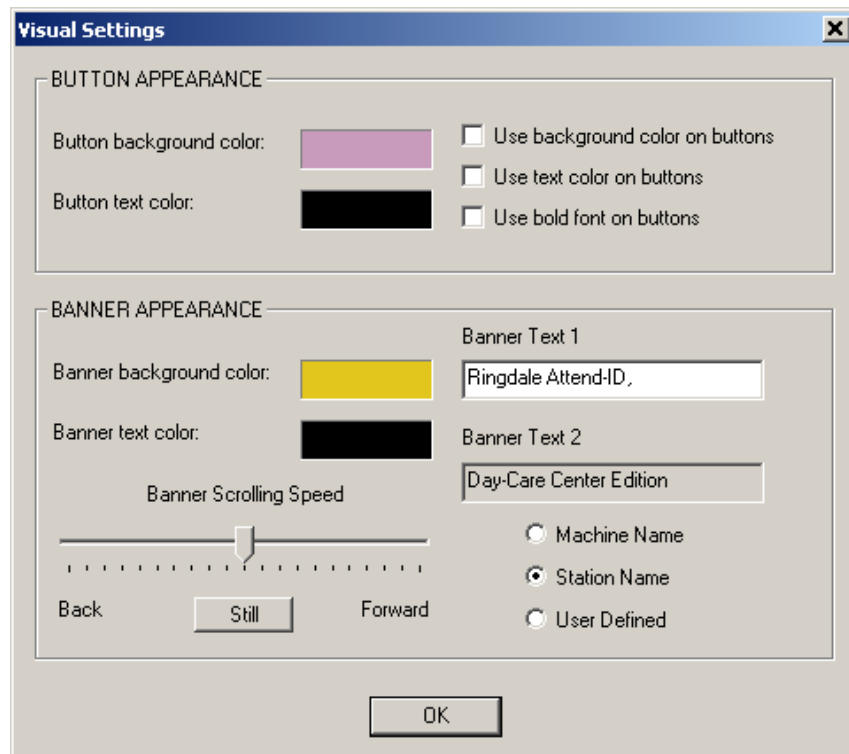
Visual Settings

BUTTON APPEARANCE

Button background color:

Button text color:

Use background color on buttons

Use text color on buttons

Use bold font on buttons

BANNER APPEARANCE

Banner background color:

Banner text color:

Banner Text 1

Ringdale Attend-ID,

Banner Text 2

Day-Care Center Edition

Banner Scrolling Speed

Back

Still

Forward

Machine Name

Station Name

User Defined

OK